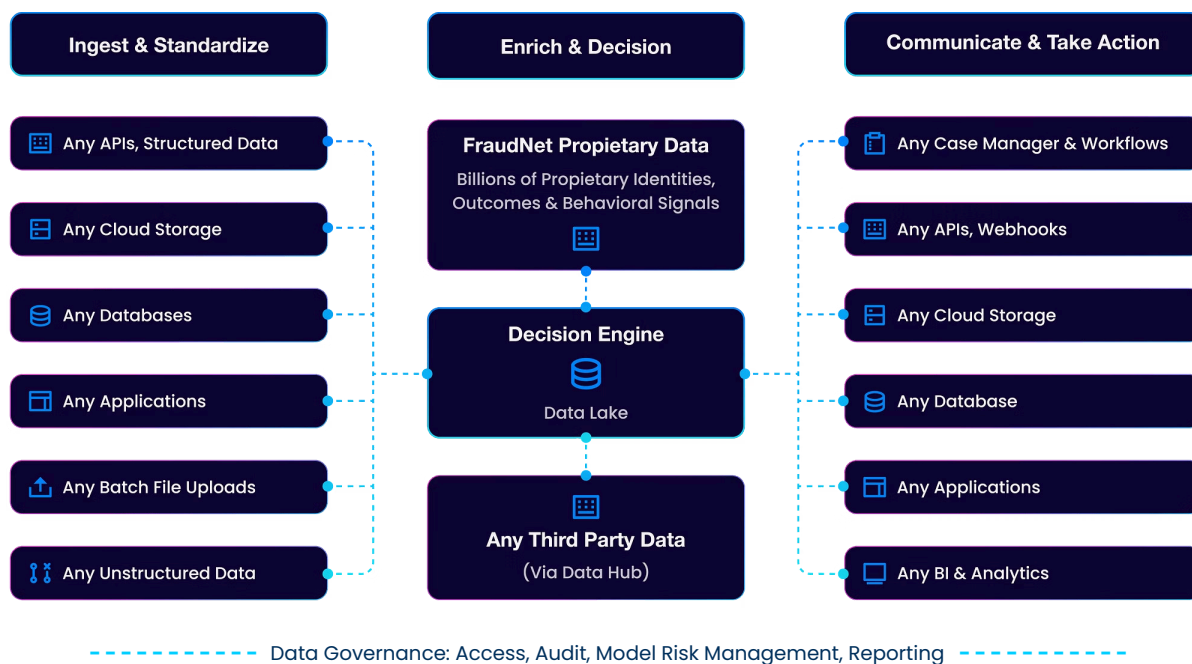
Ingest & Standardize

Enrich & Decision

Communicate & Take Action

Any APIs, Structured Data

Any Cloud Storage

Any Databases

Any Applications

Any Batch File Uploads

Any Unstructured Data

FraudNet Propietary Data

Billions of Propietary Identities, Outcomes & Behavioral Signals

Decision Engine

Data Lake

Any Third Party Data

(Via Data Hub)

Any Case Manager & Workflows

Any APIs, Webhooks

Any Cloud Storage

Any Database

Any Applications

Any BI & Analytics

Data Governance: Access, Audit, Model Risk Management, Reporting